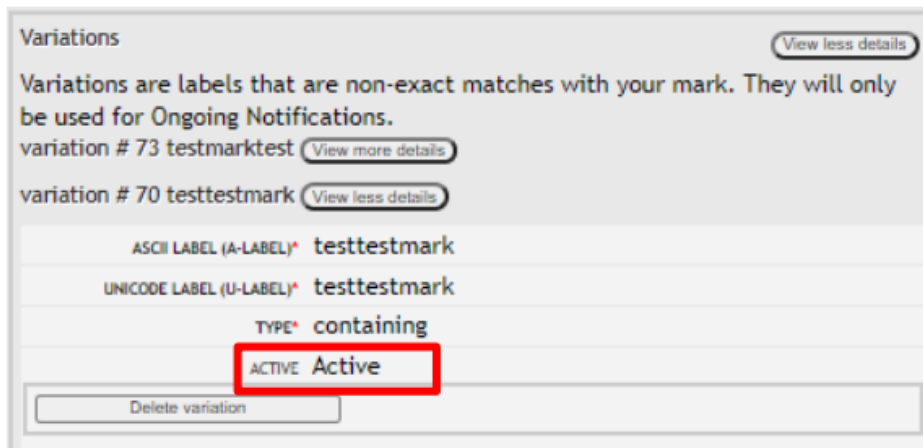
Variations

View less details

Variations are labels that are non-exact matches with your mark. They will only be used for Ongoing Notifications.

variation # 73 testmarktest View more details

variation # 70 testtestmark View less details

| | |
|---|---|
| ASCII LABEL (A-LABEL)* | testtestmark |
| UNICODE LABEL (U-LABEL)* | testtestmark |
| TYPE* | containing |
| ACTIVE | Active |

Delete variation